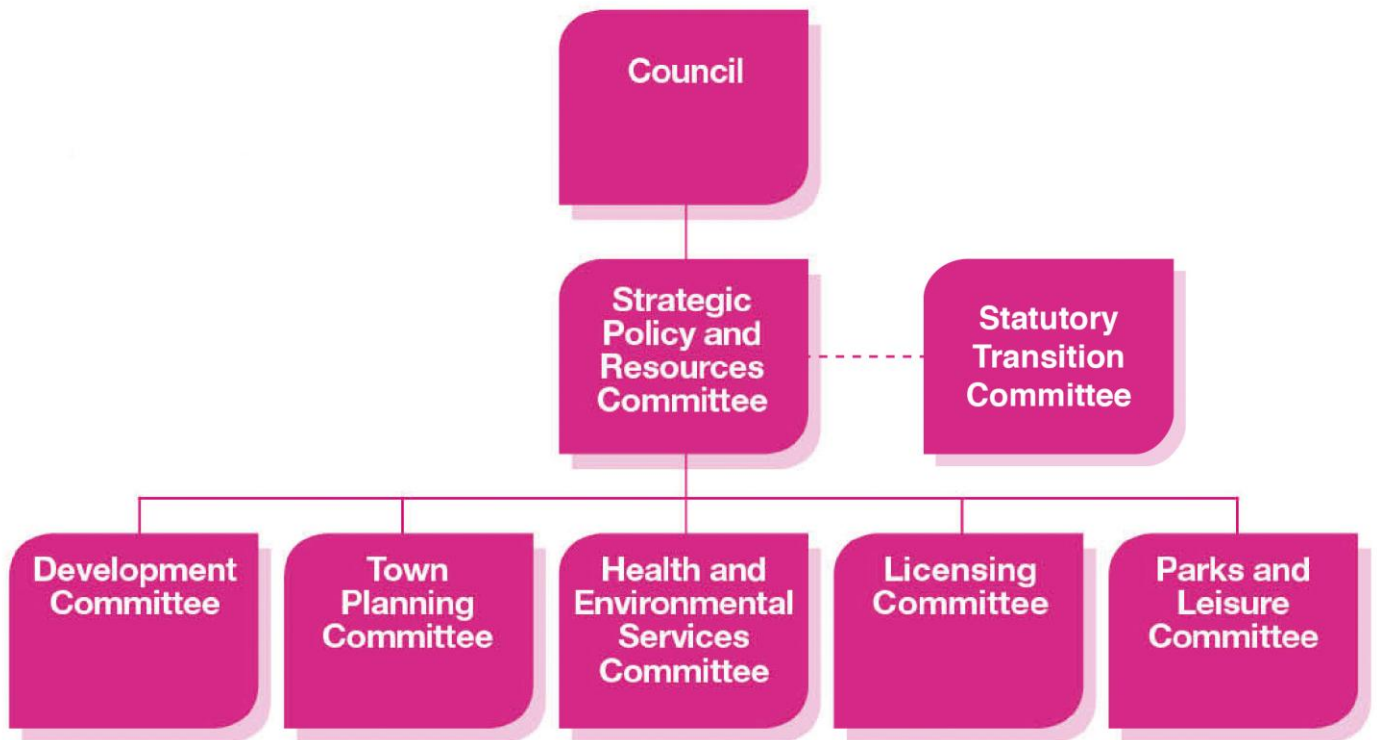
Council

Strategic Policy and Resources Committee

Statutory Transition Committee

Development Committee

Town Planning Committee

Health and Environmental Services Committee

Licensing Committee

Parks and Leisure Committee